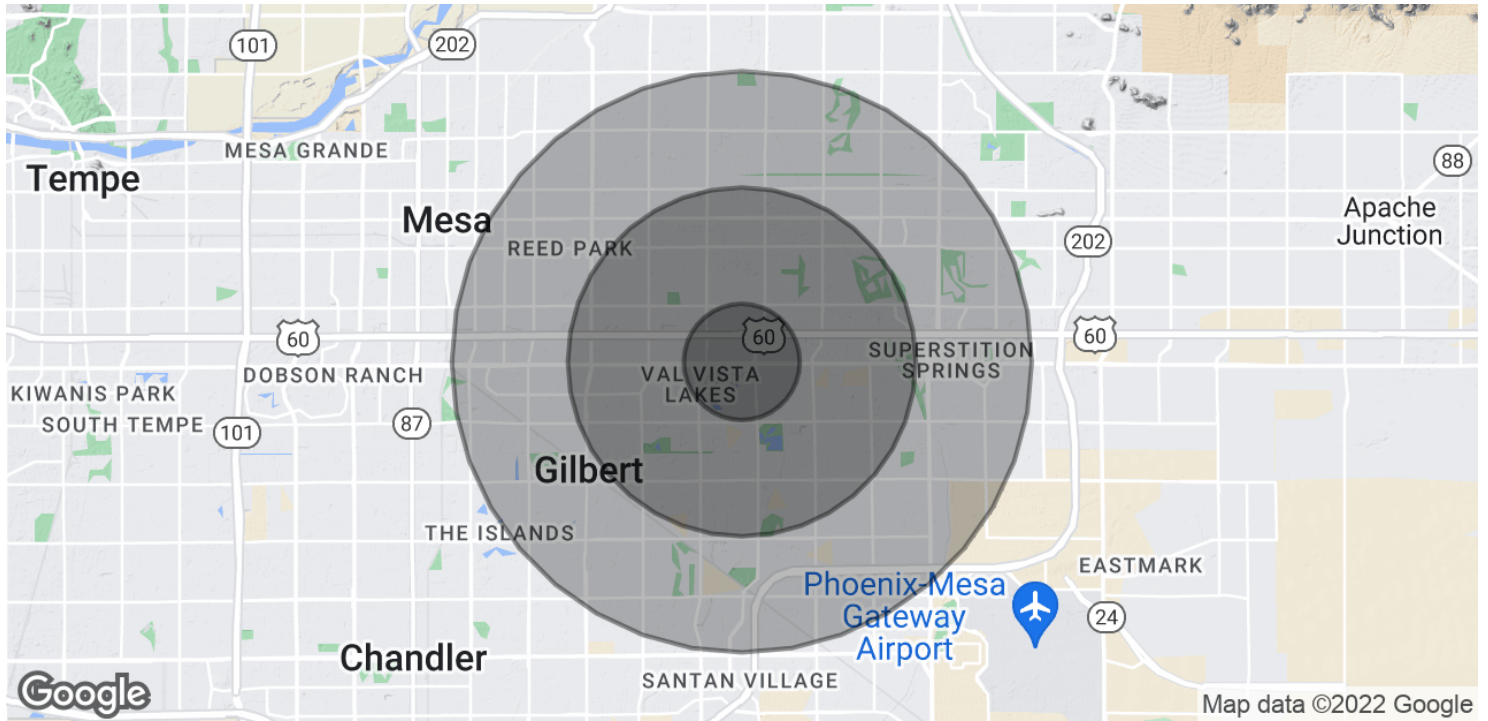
101
202
MESA GRANDE
Tempe
Mesa
REED PARK
88
Apache Junction
202
60
60
60
SUPERSTITION SPRINGS
DOBSON RANCH
VAL VISTA LAKES
KIWANIS PARK
SOUTH TEMPE
101
87
Gilbert
THE ISLANDS
EASTMARK
Phoenix-Mesa Gateway Airport
24
Chandler
SANTAN VILLAGE
Google
Map data ©2022 Google